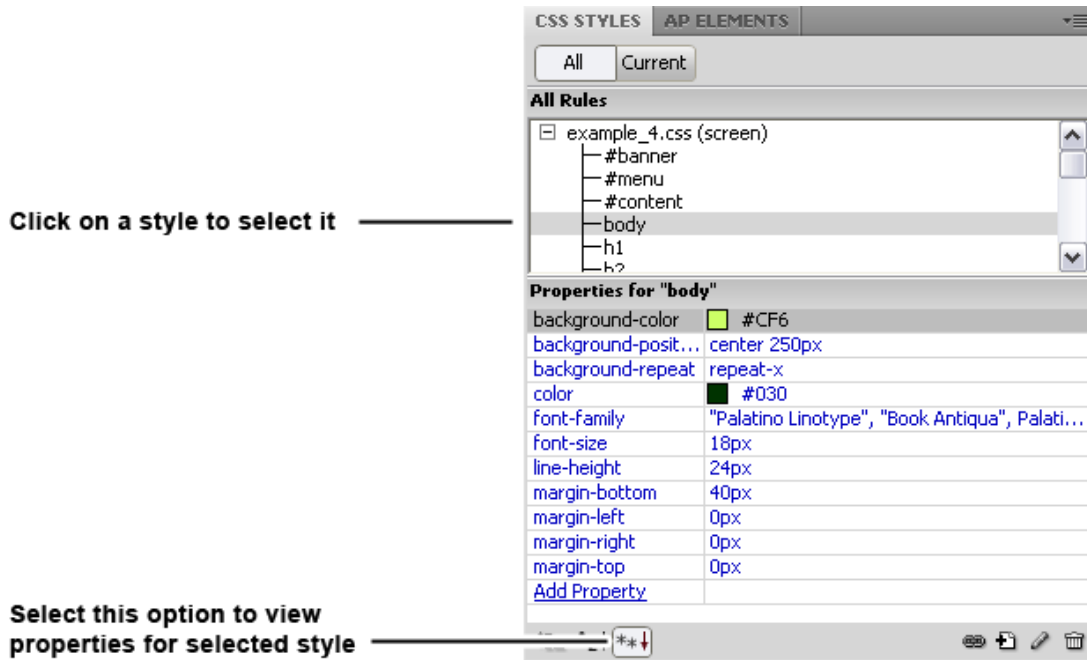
CSS STYLES | AP ELEMENTS

All | Current

All Rules

⊟ example_4.css (screen)
#banner
#menu
#content
body
h1
h2

Click on a style to select it

Properties for "body"

| | |
|---|---|
| background-color | #CF6 |
| background-posit... | center 250px |
| background-repeat | repeat-x |
| color | #030 |
| font-family | "Palatino Linotype", "Book Antiqua", Palati... |
| font-size | 18px |
| line-height | 24px |
| margin-bottom | 40px |
| margin-left | 0px |
| margin-right | 0px |
| margin-top | 0px |
| Add Property | |

Select this option to view properties for selected style